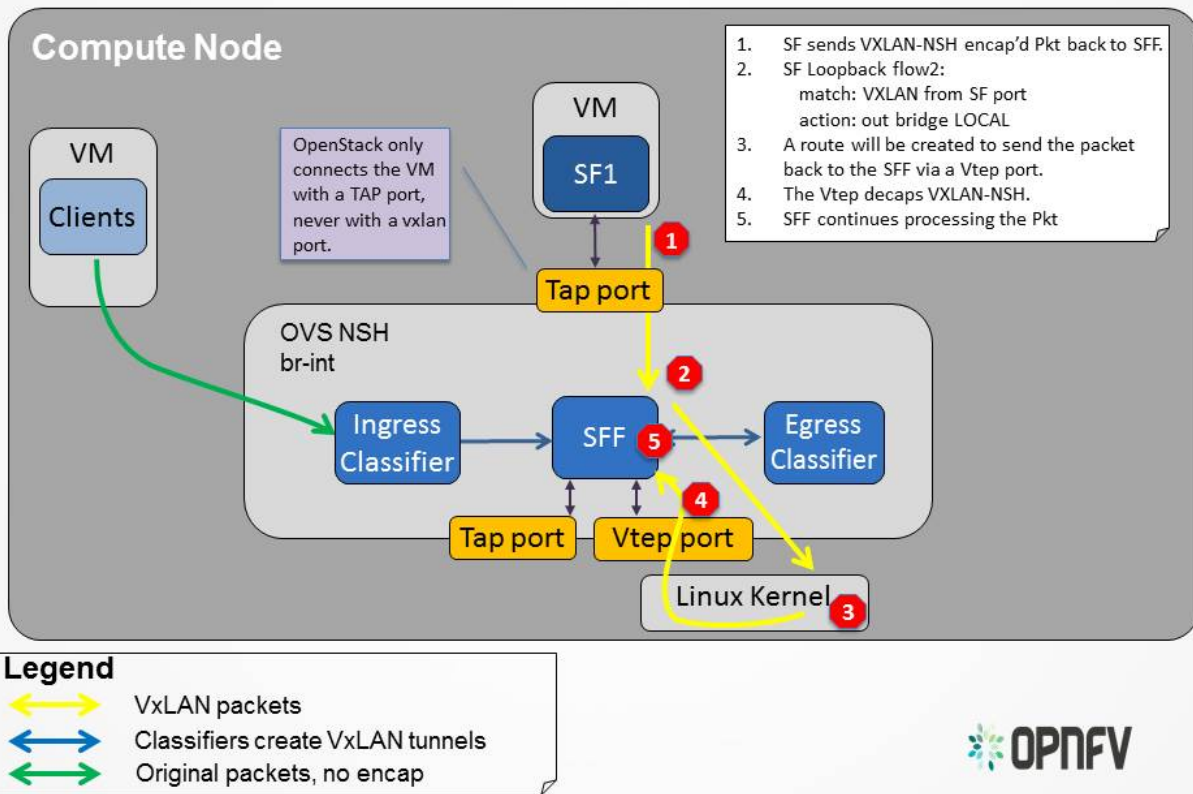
Compute Node

1. SF sends VXLAN-NSH encap'd Pkt back to SFF.
2. SF Loopback flow2:
match: VXLAN from SF port
action: out bridge LOCAL
3. A route will be created to send the packet back to the SFF via a Vtep port.
4. The Vtep decaps VXLAN-NSH.
5. SFF continues processing the Pkt

VM

Clients

OpenStack only connects the VM with a TAP port, never with a vxlan port.

VM

SF1

1

Tap port

OVS NSH
br-int

2

Ingress Classifier

SFF

5

Egress Classifier

4

Tap port

Vtep port

Linux Kernel

3

Legend
VxLAN packets
Classifiers create VxLAN tunnels
Original packets, no encap

OPNFV